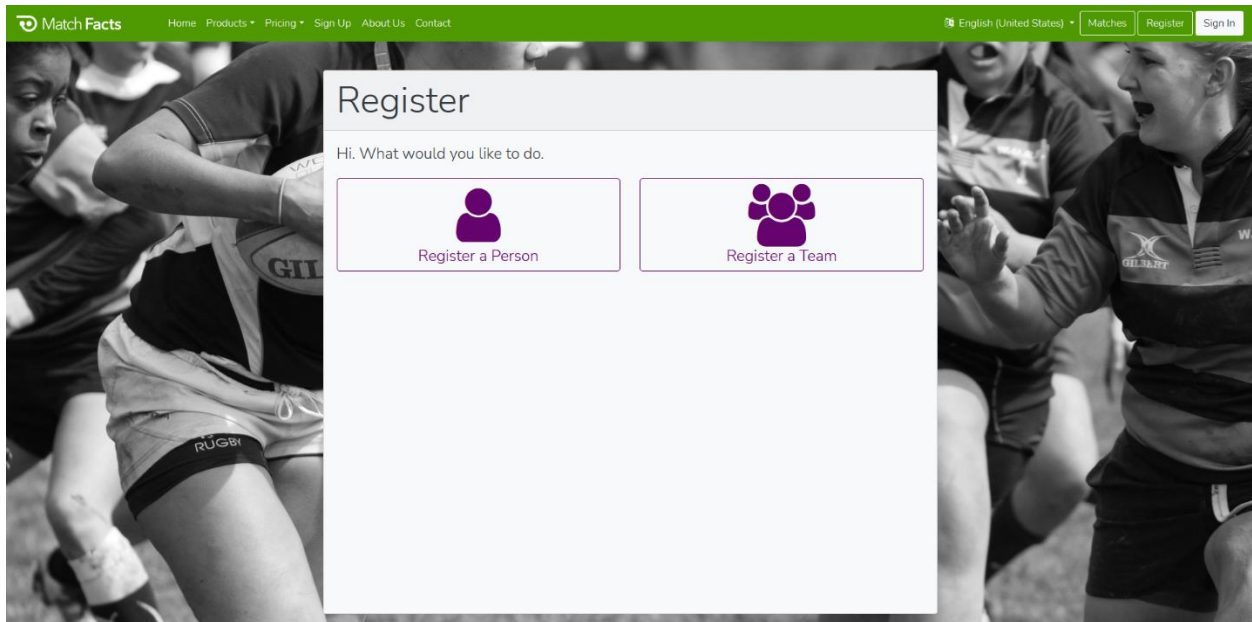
Match Facts Home Products ▾ Pricing ▾ Sign Up About Us Contact

English (United States) ▾ Matches Register Sign In

Register

Hi. What would you like to do.

Register a Person

Register a Team

GIL

RUGBY

GILBERT